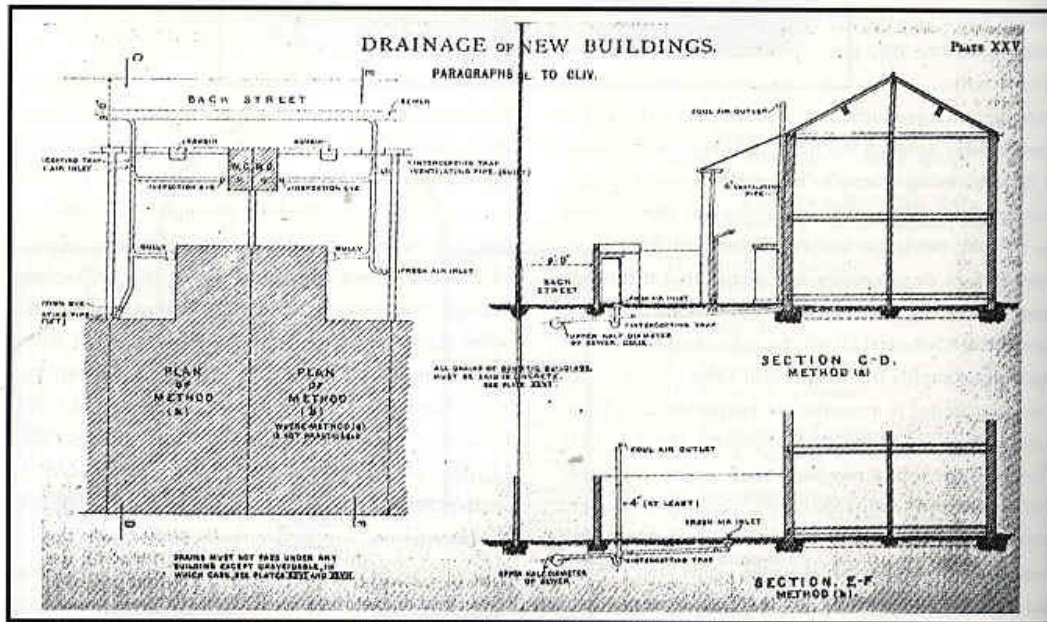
DRAINAGE OF NEW BUILDINGS.

PLATE XXV

PARAGRAPHS L TO CLIV.

C

E

BACK STREET

SEWER

3'0"

GULLY

GULLY

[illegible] TRAP & AIR INLET

W.C.

W.C.

INTERCEPTING TRAP VENTILATING PIPE (SHAFT)

INSPECTION EYE

INSPECTION EYE

GULLY

GULLY

FRESH AIR INLET

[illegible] EYE

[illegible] PIPE

PLAN OF METHOD (A)

PLAN OF METHOD (B)

WHERE METHOD (A) IS NOT PRACTICABLE

D

F

DRAINS MUST NOT PASS UNDER ANY BUILDING EXCEPT UNAVOIDABLE, IN WHICH CASE SEE PLATES XXVI AND XXVII.

ALL DRAINS OF DOMESTIC BUILDINGS MUST BE LAID IN CONCRETE. SEE PLATE XXVI.

FOUL AIR OUTLET

4" VENTILATING PIPE

BACK STREET

8'0"

FRESH AIR INLET

INTERCEPTING TRAP

UPPER HALF DIAMETER OF SEWER. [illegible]

SECTION C-D. METHOD (A)

FOUL AIR OUTLET

4" (AT LEAST)

FRESH AIR INLET

UPPER HALF DIAMETER OF SEWER

INTERCEPTING TRAP

SECTION. E-F. METHOD (B).